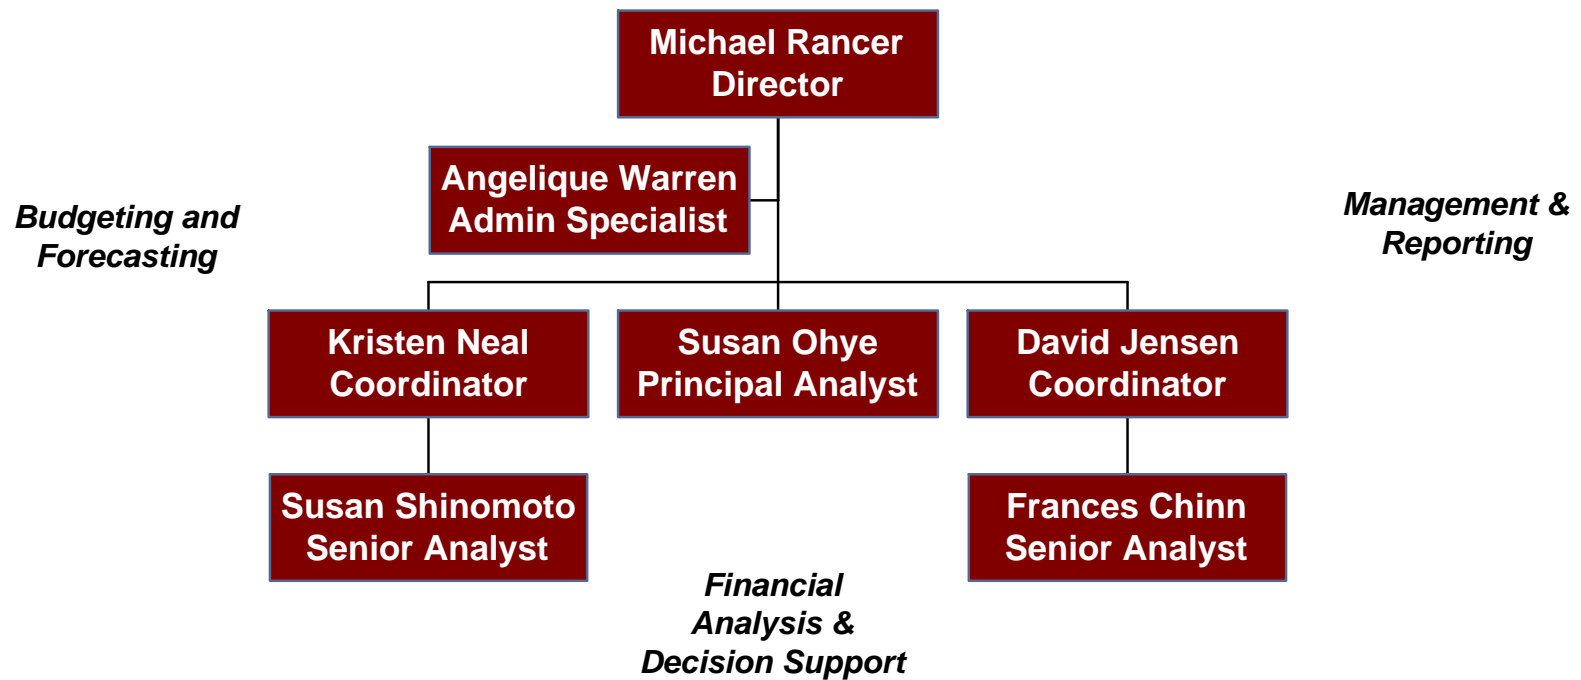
Michael Rancer
Director

Angelique Warren
Admin Specialist

Budgeting and Forecasting

Management & Reporting

Kristen Neal
Coordinator

Susan Ohye
Principal Analyst

David Jensen
Coordinator

Susan Shinomoto
Senior Analyst

Frances Chinn
Senior Analyst

Financial Analysis & Decision Support